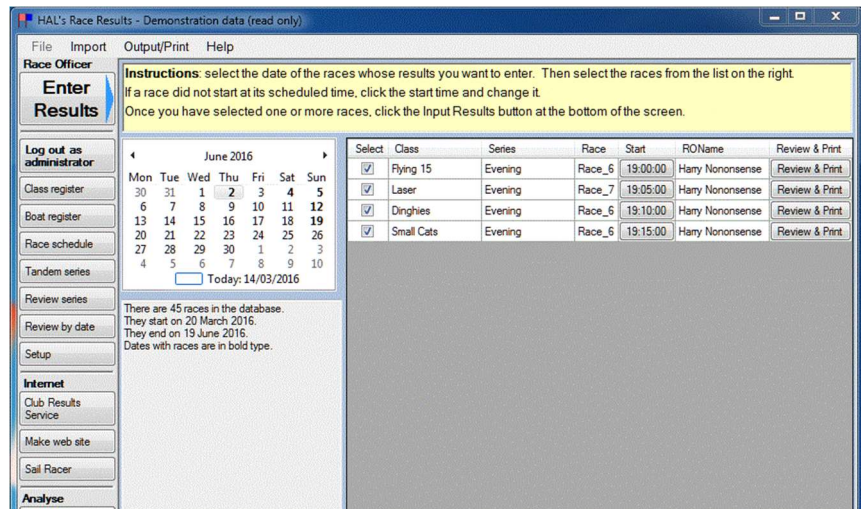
HAL's Race Results - Demonstration data (read only)

File Import Output/Print Help

Race Officer

Enter Results

Instructions: select the date of the races whose results you want to enter. Then select the races from the list on the right. If a race did not start at its scheduled time, click the start time and change it. Once you have selected one or more races, click the Input Results button at the bottom of the screen.

Log out as administrator

Class register

Boat register

Race schedule

Tandem series

Review series

Review by date

Setup

Internet

Club Results Service

Make web site

Sail Racer

Analyse

June 2016

| Mon | Tue | Wed | Thu | Fri | Sat | Sun |
|---|---|---|---|---|---|---|
| 30 | 31 | 1 | 2 | 3 | 4 | 5 |
| 6 | 7 | 8 | 9 | 10 | 11 | 12 |
| 13 | 14 | 15 | 16 | 17 | 18 | 19 |
| 20 | 21 | 22 | 23 | 24 | 25 | 26 |
| 27 | 28 | 29 | 30 | 1 | 2 | 3 |
| 4 | 5 | 6 | 7 | 8 | 9 | 10 |

Today: 14/03/2016

There are 45 races in the database. They start on 20 March 2016. They end on 19 June 2016. Dates with races are in bold type.

| Select | Class | Series | Race | Start | ROName | Review & Print |
|---|---|---|---|---|---|---|
| ☑ | Flying 15 | Evening | Race_6 | 19:00:00 | Harry Nononsense | Review & Print |
| ☑ | Laser | Evening | Race_7 | 19:05:00 | Harry Nononsense | Review & Print |
| ☑ | Dinghies | Evening | Race_6 | 19:10:00 | Harry Nononsense | Review & Print |
| ☑ | Small Cats | Evening | Race_6 | 19:15:00 | Harry Nononsense | Review & Print |